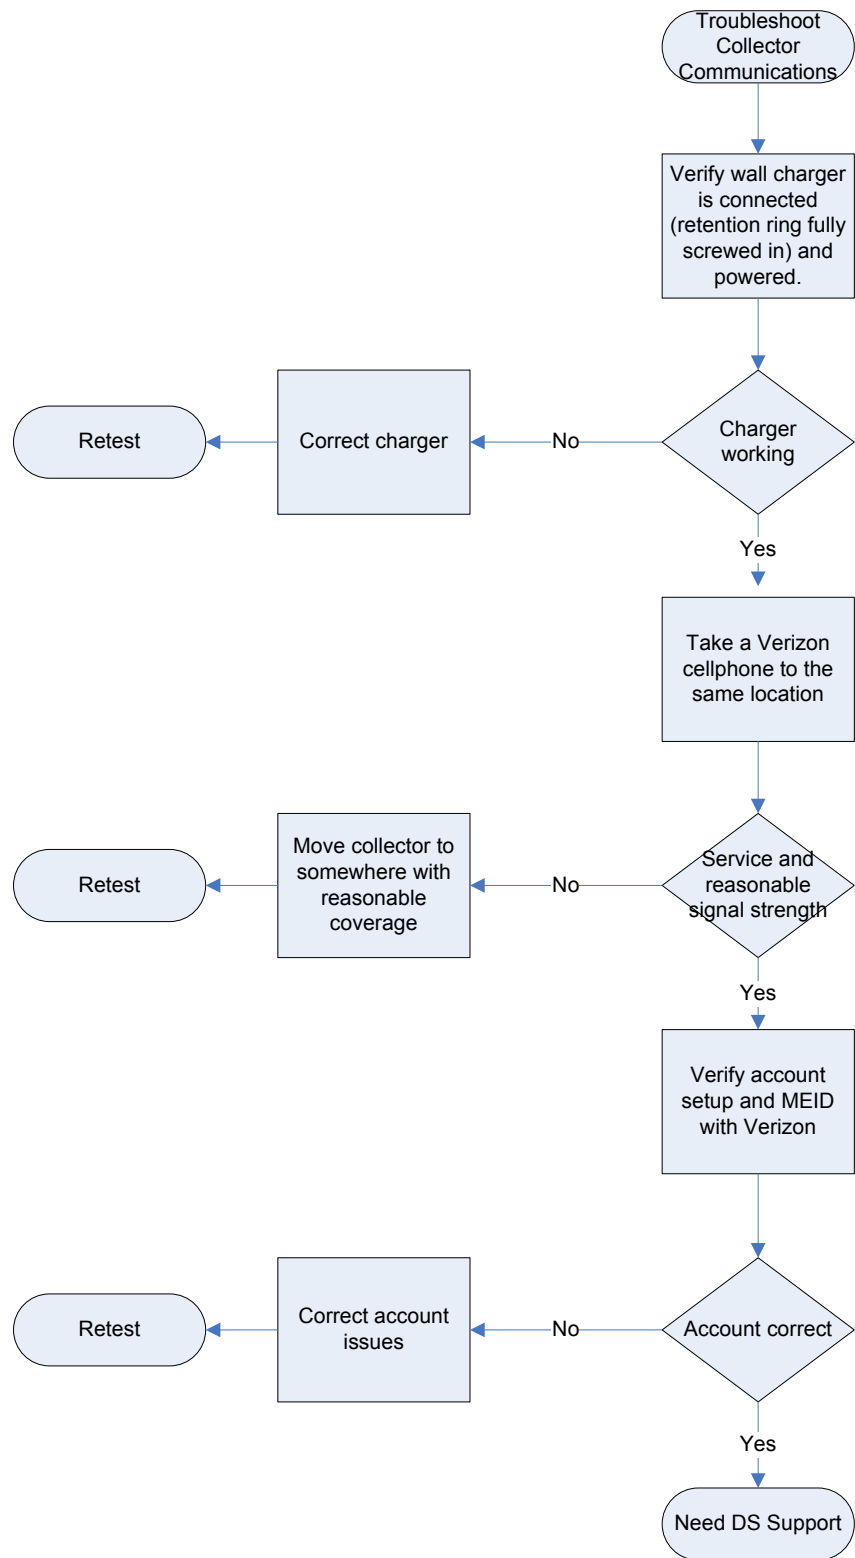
Troubleshoot Collector Communications

Verify wall charger is connected (retention ring fully screwed in) and powered.

Charger working

No

Correct charger

Retest

Yes

Take a Verizon cellphone to the same location

Service and reasonable signal strength

No

Move collector to somewhere with reasonable coverage

Retest

Yes

Verify account setup and MEID with Verizon

Account correct

No

Correct account issues

Retest

Yes

Need DS Support